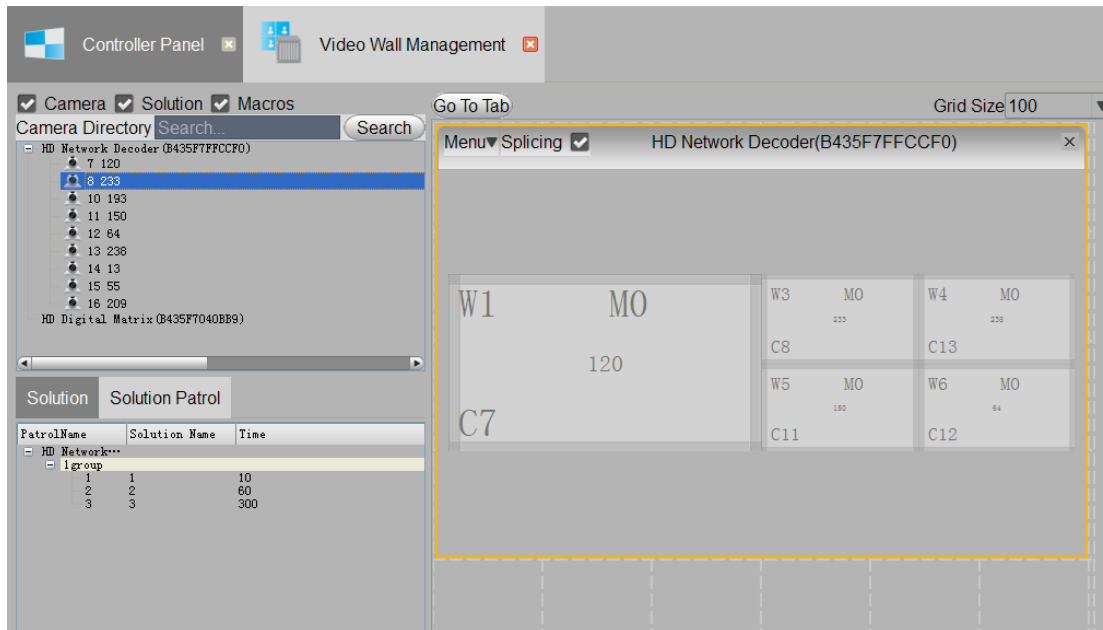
Controller Panel
Video Wall Management

Camera Solution Macros
Camera Directory Search... Search
HD Network Decoder(B435F7FFCCF0)
7 120
8 233
10 193
11 150
12 64
13 238
14 13
15 55
16 209
HD Digital Matrix(B435F7040BB9)

Solution Solution Patrol

| PatrolName | Solution Name | Time |
|---|---|---|
| HD Network··· | | |
| 1group | | |
| 1 | 1 | 10 |
| 2 | 2 | 60 |
| 3 | 3 | 300 |

Go To Tab
Grid Size 100
Menu▾ Splicing
HD Network Decoder(B435F7FFCCF0)
W1 M0
120
C7
W3 M0
233
C8
W4 M0
238
C13
W5 M0
150
C11
W6 M0
64
C12